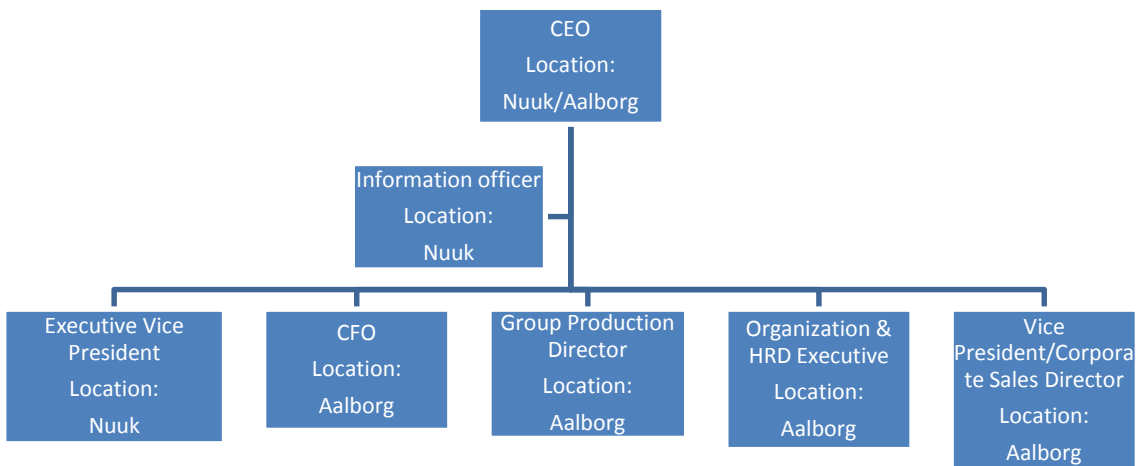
CEO
Location:
Nuuk/Aalborg

Information officer
Location:
Nuuk

Executive Vice President
Location:
Nuuk

CFO
Location:
Aalborg

Group Production Director
Location:
Aalborg

Organization & HRD Executive
Location:
Aalborg

Vice President/Corporate Sales Director
Location:
Aalborg